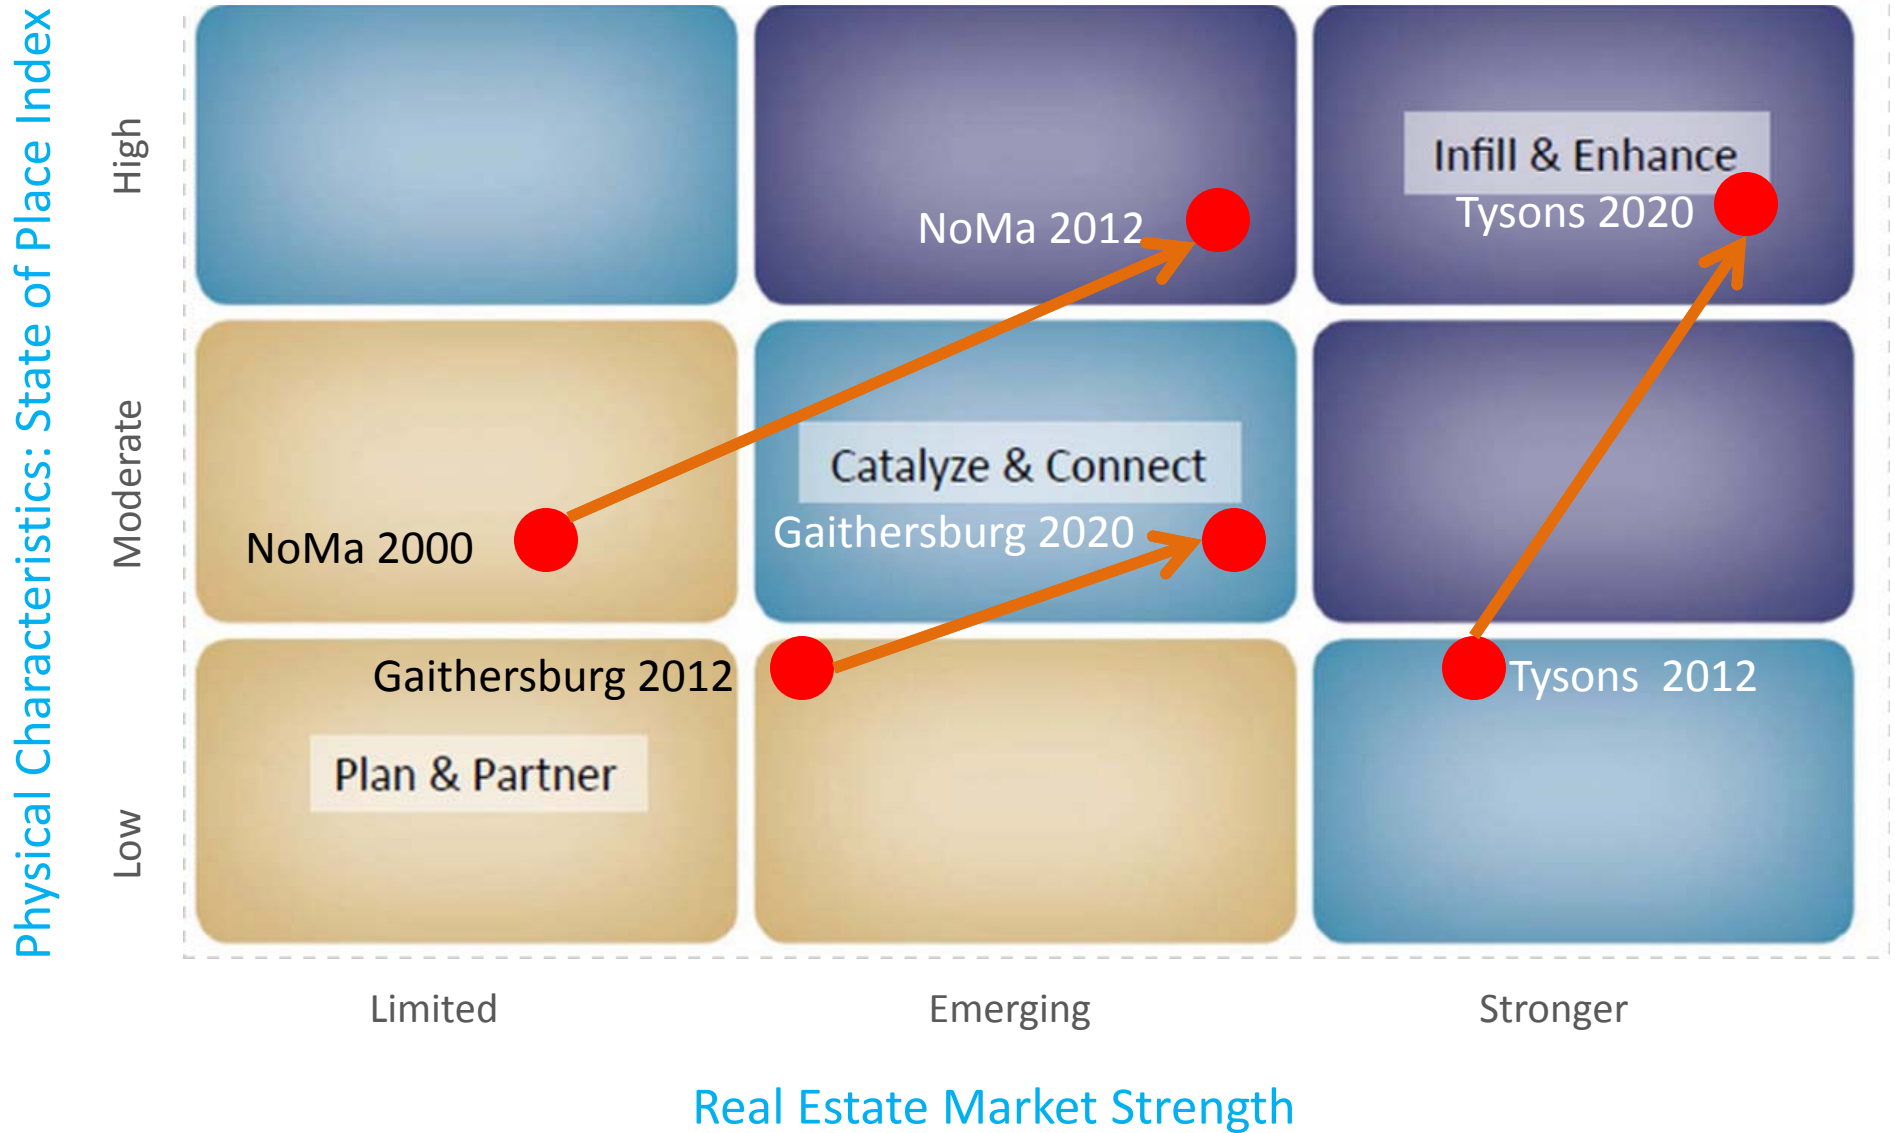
Physical Characteristics: State of Place Index

High

Moderate

Low

Infill & Enhance

Tysons 2020

NoMa 2012

Catalyze & Connect

Gaithersburg 2020

NoMa 2000

Gaithersburg 2012

Tysons 2012

Plan & Partner

Limited

Emerging

Stronger

Real Estate Market Strength